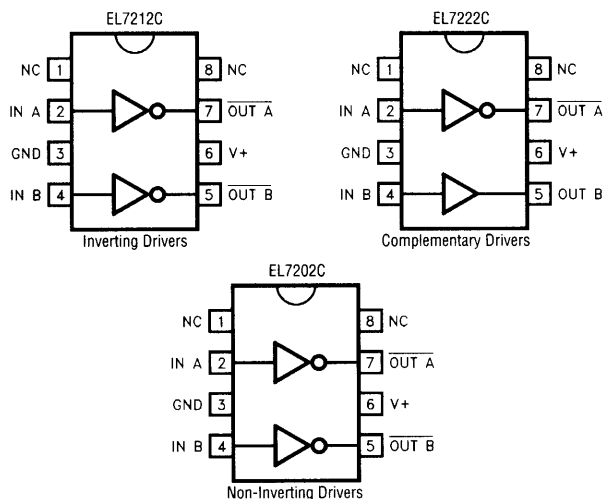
EL7212C

NC 1
IN A 2
GND 3
IN B 4

8 NC
7 $\overline{\text{OUT A}}$
6 V+
5 $\overline{\text{OUT B}}$

Inverting Drivers

EL7222C

NC 1
IN A 2
GND 3
IN B 4

8 NC
7 $\overline{\text{OUT A}}$
6 V+
5 OUT B

Complementary Drivers

EL7202C

NC 1
IN A 2
GND 3
IN B 4

8 NC
7 $\overline{\text{OUT A}}$
6 V+
5 $\overline{\text{OUT B}}$

Non-Inverting Drivers